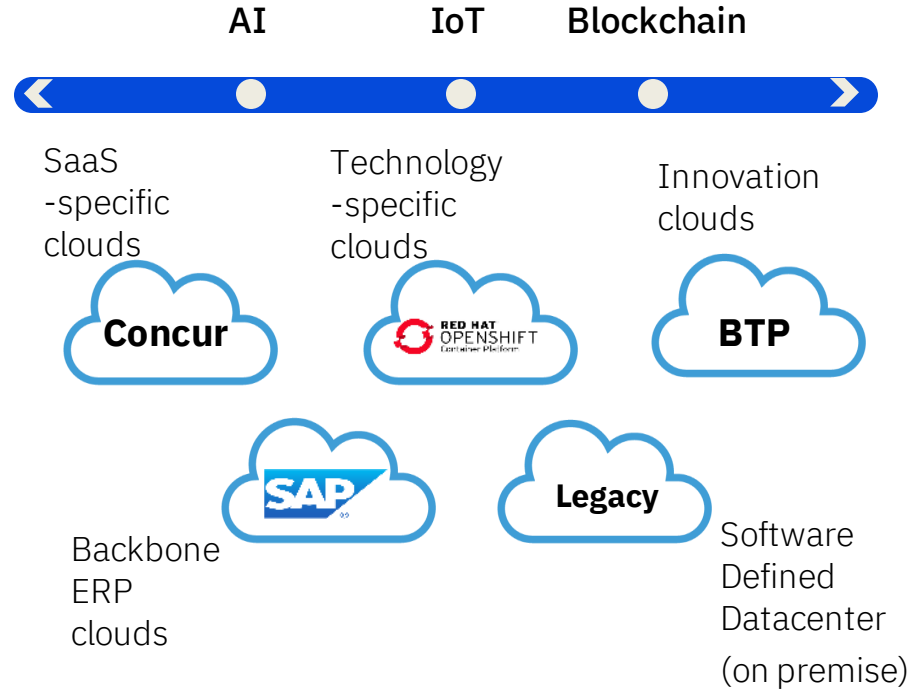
AI IoT Blockchain

SaaS -specific clouds

Technology -specific clouds

Innovation clouds

Concur

RED HAT OPENSHIFT Container Platform

BTP

SAP

Legacy

Backbone ERP clouds

Software Defined Datacenter (on premise)